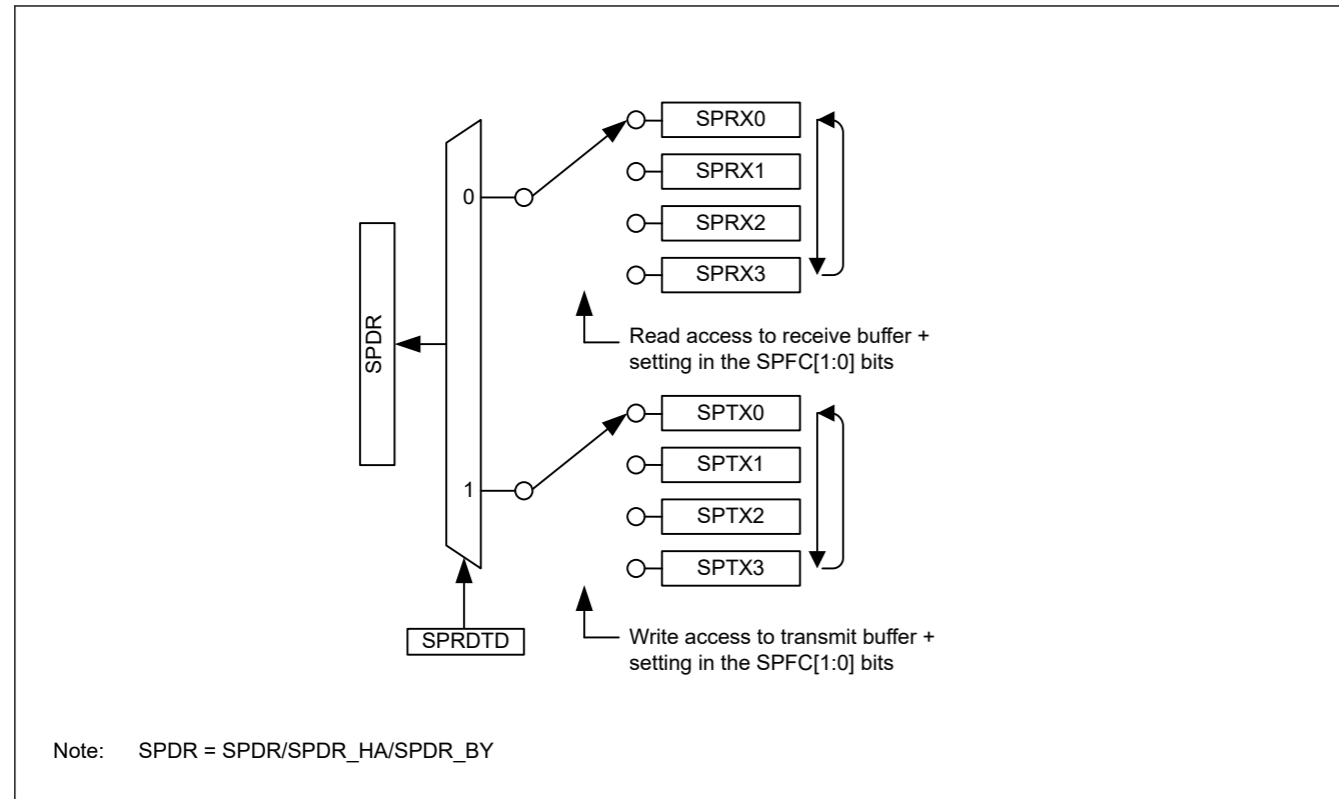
SPDR

0

1

SPRX0

SPRX1

SPRX2

SPRX3

Read access to receive buffer + setting in the SPFC[1:0] bits

SPTX0

SPTX1

SPTX2

SPTX3

SPRDTD

Write access to transmit buffer + setting in the SPFC[1:0] bits

Note: SPDR = SPDR/SPDR_HA/SPDR_BY